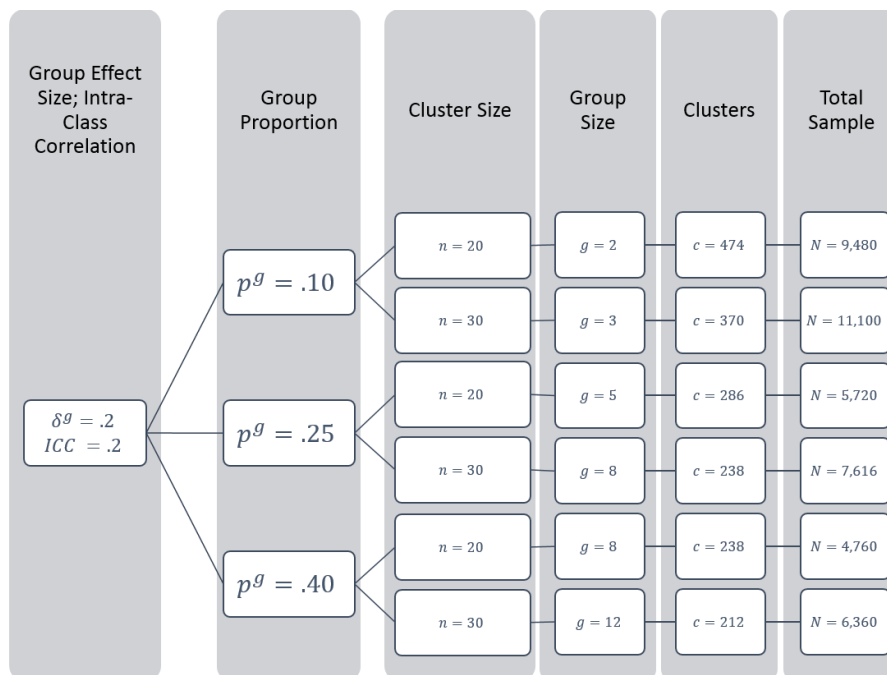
Group Effect Size; Intra-Class Correlation

Group Proportion

Cluster Size

Group Size

Clusters

Total Sample

$\delta^g = .2$
$ICC = .2$

$p^g = .10$

$n = 20$

$g = 2$

$c = 474$

$N = 9{,}480$

$n = 30$

$g = 3$

$c = 370$

$N = 11{,}100$

$p^g = .25$

$n = 20$

$g = 5$

$c = 286$

$N = 5{,}720$

$n = 30$

$g = 8$

$c = 238$

$N = 7{,}616$

$p^g = .40$

$n = 20$

$g = 8$

$c = 238$

$N = 4{,}760$

$n = 30$

$g = 12$

$c = 212$

$N = 6{,}360$